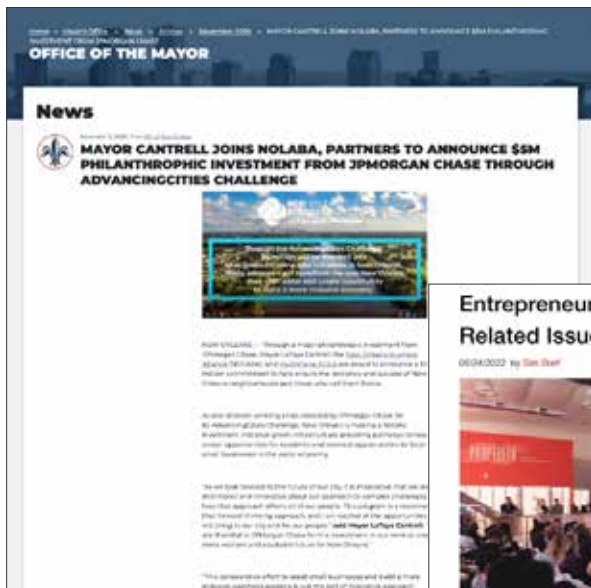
Home » Mayor's Office » News » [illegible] » November 2020 » MAYOR CANTRELL JOINS NOLABA, PARTNERS TO ANNOUNCE $5M PHILANTHROPIC INVESTMENT FROM JPMORGAN CHASE THROUGH ADVANCINGCITIES CHALLENGE

OFFICE OF THE MAYOR

News

MAYOR CANTRELL JOINS NOLABA, PARTNERS TO ANNOUNCE $5M PHILANTHROPIC INVESTMENT FROM JPMORGAN CHASE THROUGH ADVANCINGCITIES CHALLENGE

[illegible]

Entrepreneur
Related Issue

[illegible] by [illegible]

PROPELLER